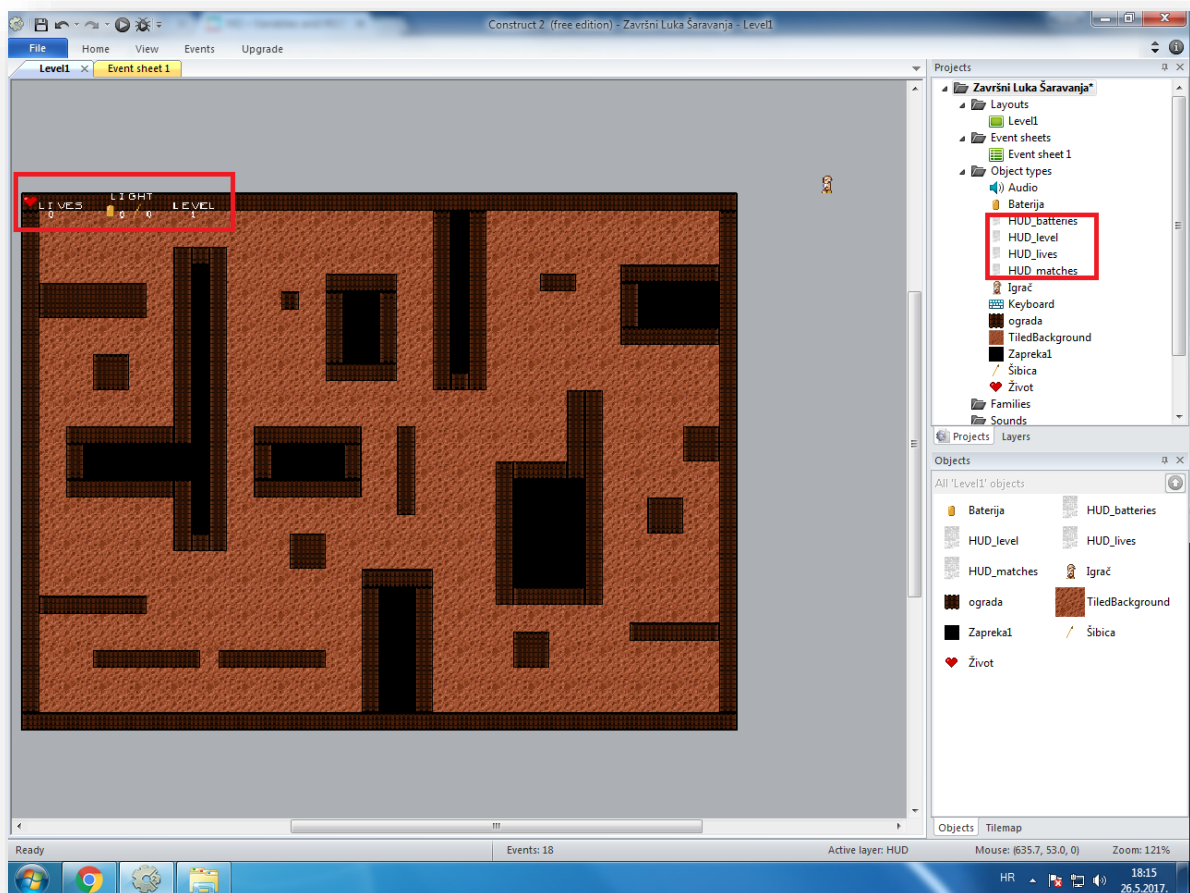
Construct 2 (free edition) - Završni Luka Šaravanja - Level1

File Home View Events Upgrade

Level1 Event sheet 1

LIVES 0
LIGHT 0 / 0
LEVEL 1

Projects
Završni Luka Šaravanja*
Layouts
Level1
Event sheets
Event sheet 1
Object types
Audio
Baterija
HUD_batteries
HUD_level
HUD_lives
HUD_matches
Igrač
Keyboard
ograda
TiledBackground
Zapreka1
Šibica
Život
Families
Sounds

Projects Layers

Objects
All 'Level1' objects
Baterija
HUD_batteries
HUD_level
HUD_lives
HUD_matches
Igrač
ograda
TiledBackground
Zapreka1
Šibica
Život

Objects Tilemap

Ready Events: 18 Active layer: HUD Mouse: (635.7, 53.0, 0) Zoom: 121%

HR 18:15 26.5.2017.